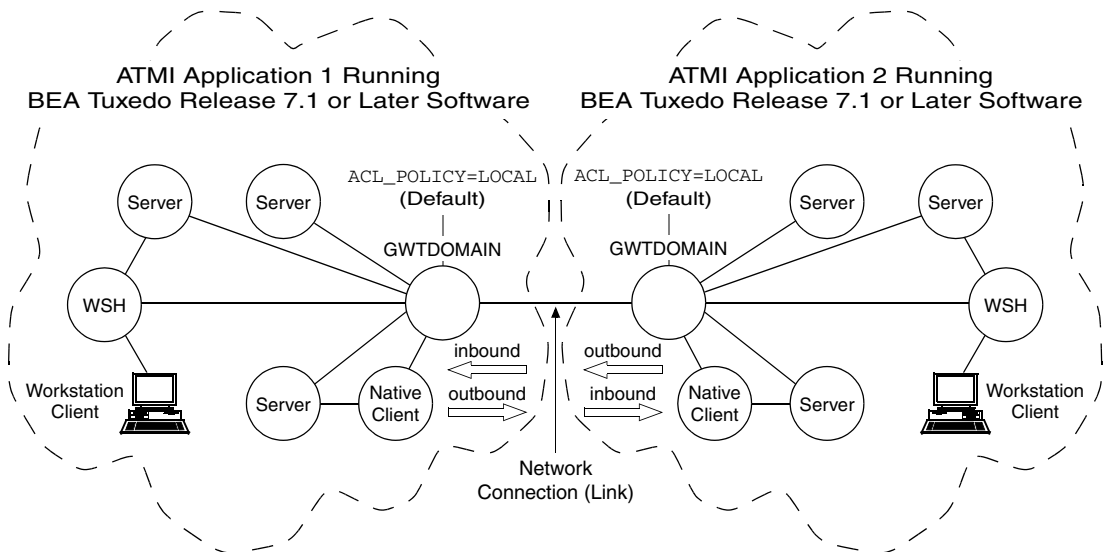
ATMI Application 1 Running
BEA Tuxedo Release 7.1 or Later Software

ATMI Application 2 Running
BEA Tuxedo Release 7.1 or Later Software

Server

Server

ACL_POLICY=LOCAL
(Default)

GWTDOMAIN

ACL_POLICY=LOCAL
(Default)

GWTDOMAIN

Server

Server

WSH

WSH

inbound

outbound

outbound

inbound

Workstation Client

Server

Native Client

Native Client

Server

Workstation Client

Network Connection (Link)